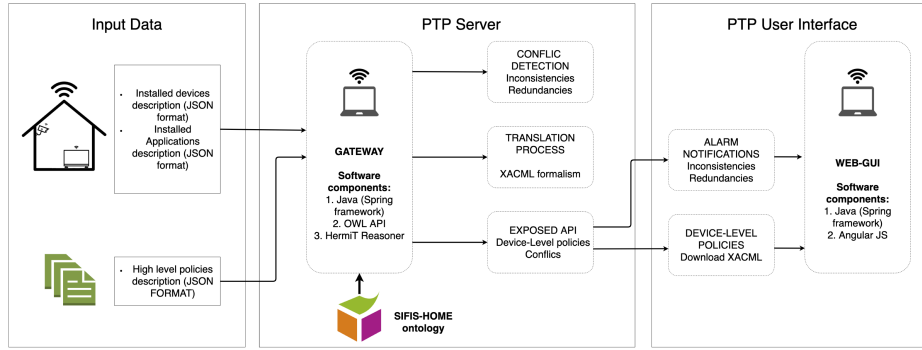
Input Data

• Installed devices description (JSON format)
• Installed Applications description (JSON format)

• High level policies description (JSON FORMAT)

PTP Server

GATEWAY

Software components:
1. Java (Spring framework)
2. OWL API
3. HermiT Reasoner

CONFLIC DETECTION
Inconsistencies
Redundancies

TRANSLATION PROCESS

XACML formalism

EXPOSED API
Device-Level policies
Conflics

SIFIS-HOME ontology

PTP User Interface

ALARM NOTIFICATIONS
Inconsistencies
Redundancies

DEVICE-LEVEL POLICIES
Download XACML

WEB-GUI

Software components:
1. Java (Spring framework)
2. Angular JS